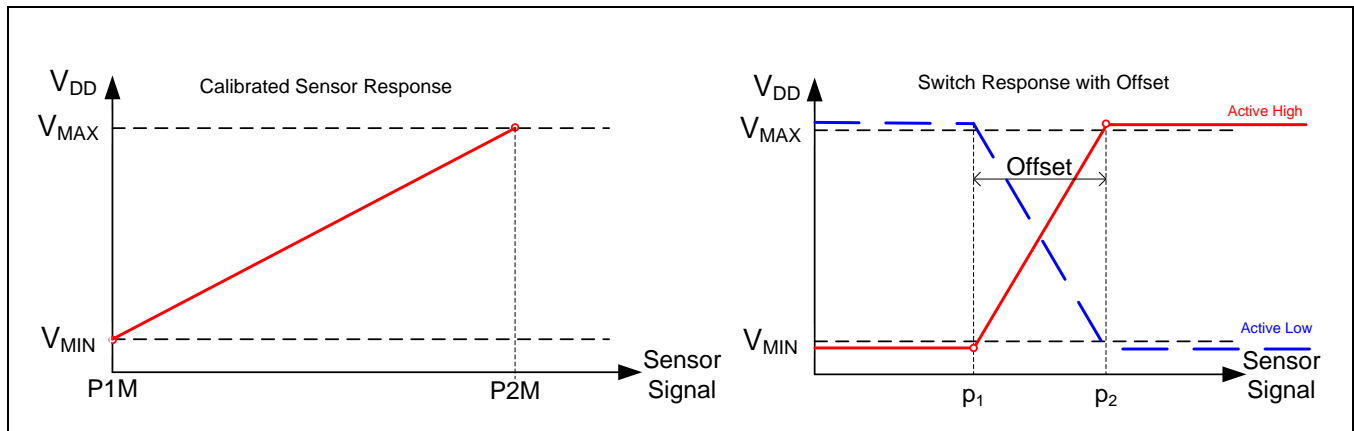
$V_{DD}$

Calibrated Sensor Response

$V_{MAX}$

$V_{MIN}$

P1M

P2M

Sensor Signal

$V_{DD}$

Switch Response with Offset

Active High

$V_{MAX}$

Offset

Active Low

$V_{MIN}$

$p_1$

$p_2$

Sensor Signal